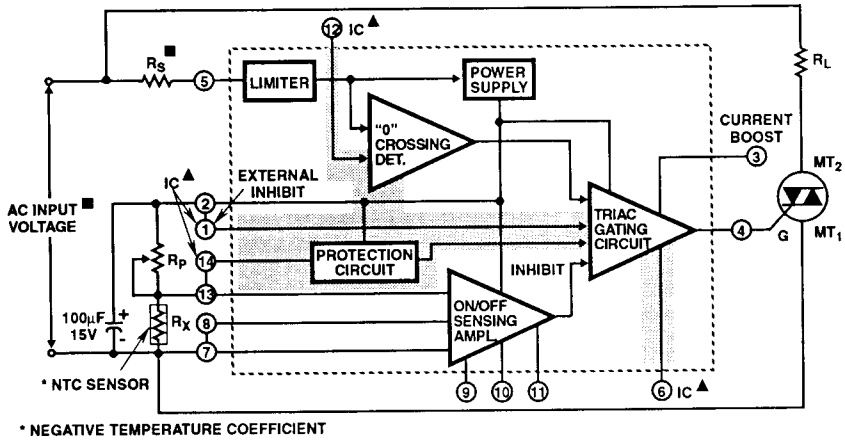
12 IC ▲

$R_S$ ■

5

LIMITER

POWER SUPPLY

$R_L$

"0" CROSSING DET.

CURRENT BOOST

3

IC ▲

EXTERNAL INHIBIT

2

1

AC INPUT ■ VOLTAGE

TRIAC GATING CIRCUIT

$MT_2$

4

G

$MT_1$

$R_P$

14

PROTECTION CIRCUIT

13

INHIBIT

100µF 15V

+

-

$R_X$

8

ON/OFF SENSING AMPL

7

* NTC SENSOR

9

10

11

6 IC ▲

* NEGATIVE TEMPERATURE COEFFICIENT